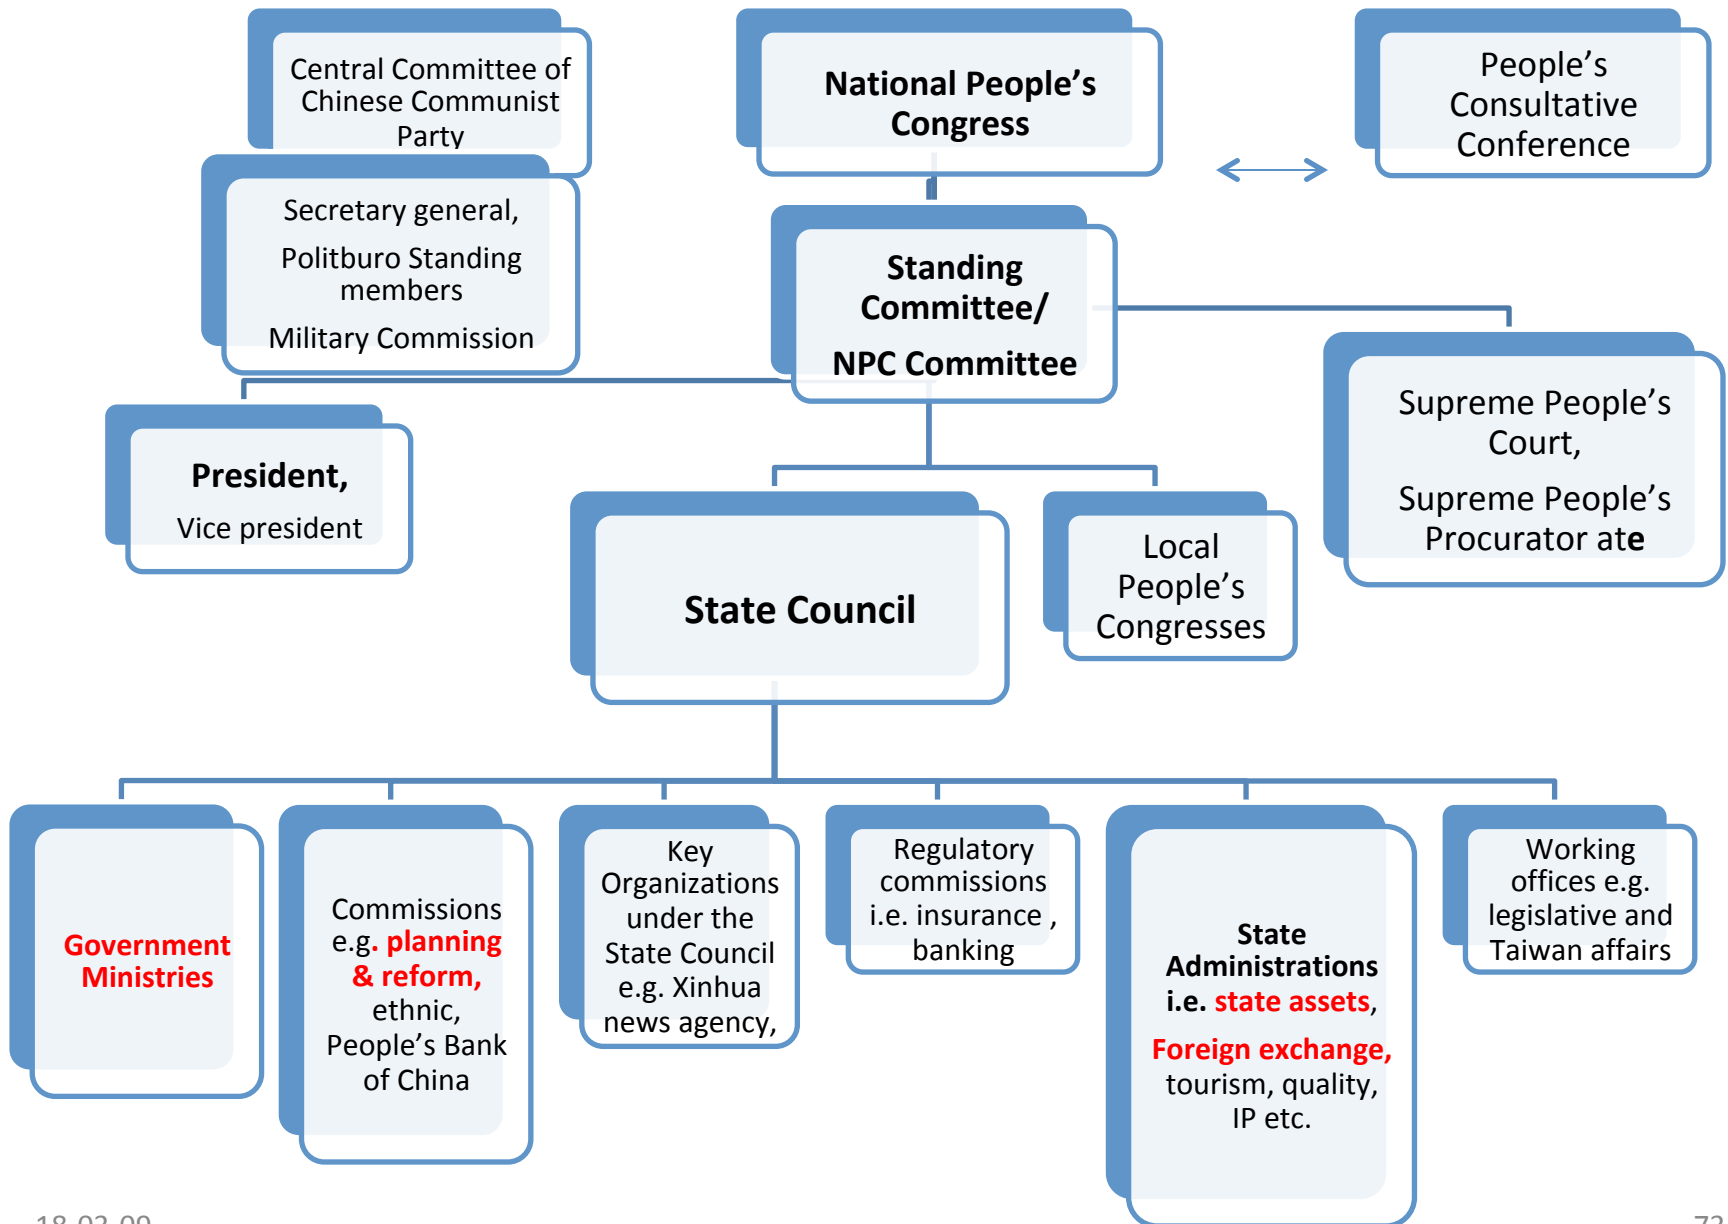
Central Committee of Chinese Communist Party

National People's Congress

People's Consultative Conference

Secretary general,

Politburo Standing members

Military Commission

Standing Committee/

NPC Committee

Supreme People's Court,

Supreme People's Procurator ate

President,

Vice president

State Council

Local People's Congresses

Government Ministries

Commissions e.g. planning & reform, ethnic, People's Bank of China

Key Organizations under the State Council e.g. Xinhua news agency,

Regulatory commissions i.e. insurance , banking

State Administrations i.e. state assets,

Foreign exchange, tourism, quality, IP etc.

Working offices e.g. legislative and Taiwan affairs

18.02.09

72